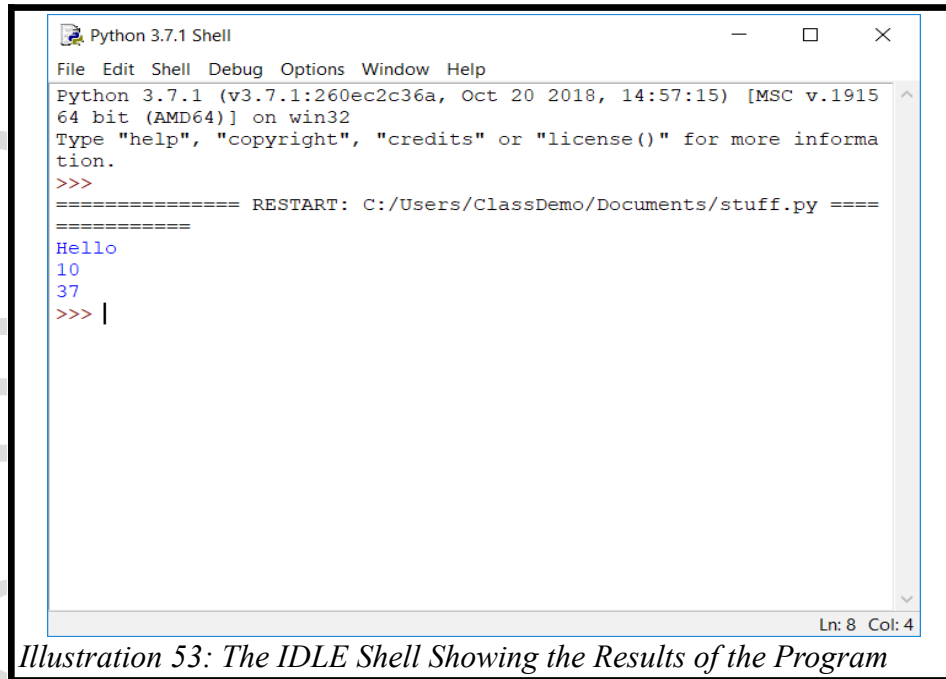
Python 3.7.1 Shell

File Edit Shell Debug Options Window Help

Python 3.7.1 (v3.7.1:260ec2c36a, Oct 20 2018, 14:57:15) [MSC v.1915 64 bit (AMD64)] on win32
Type "help", "copyright", "credits" or "license()" for more information.
>>>
=============== RESTART: C:/Users/ClassDemo/Documents/stuff.py ===============
Hello
10
37
>>>

Ln: 8 Col: 4

Illustration 53: The IDLE Shell Showing the Results of the Program